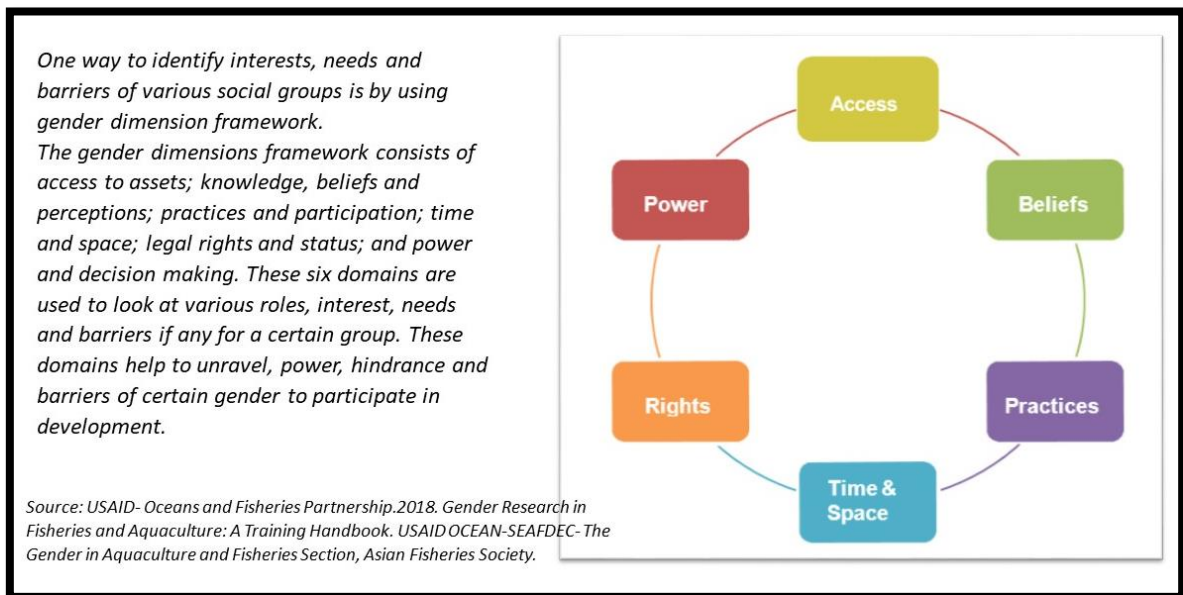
One way to identify interests, needs and barriers of various social groups is by using gender dimension framework.
The gender dimensions framework consists of access to assets; knowledge, beliefs and perceptions; practices and participation; time and space; legal rights and status; and power and decision making. These six domains are used to look at various roles, interest, needs and barriers if any for a certain group. These domains help to unravel, power, hindrance and barriers of certain gender to participate in development.

Access
Beliefs
Practices
Time & Space
Rights
Power

Source: USAID- Oceans and Fisheries Partnership.2018. Gender Research in Fisheries and Aquaculture: A Training Handbook. USAID OCEAN-SEAFDEC- The Gender in Aquaculture and Fisheries Section, Asian Fisheries Society.